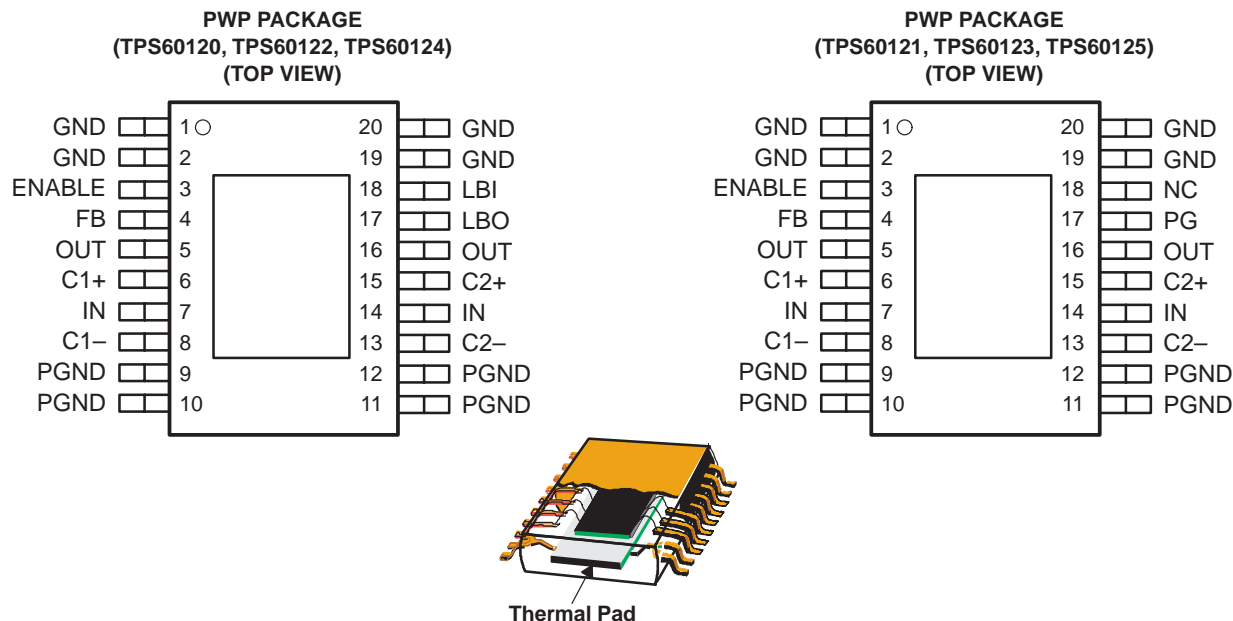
PWP PACKAGE
(TPS60120, TPS60122, TPS60124)
(TOP VIEW)

| | | | |
|---|---|---|---|
| GND | 1 | 20 | GND |
| GND | 2 | 19 | GND |
| ENABLE | 3 | 18 | LBI |
| FB | 4 | 17 | LBO |
| OUT | 5 | 16 | OUT |
| C1+ | 6 | 15 | C2+ |
| IN | 7 | 14 | IN |
| C1– | 8 | 13 | C2– |
| PGND | 9 | 12 | PGND |
| PGND | 10 | 11 | PGND |

PWP PACKAGE
(TPS60121, TPS60123, TPS60125)
(TOP VIEW)

| | | | |
|---|---|---|---|
| GND | 1 | 20 | GND |
| GND | 2 | 19 | GND |
| ENABLE | 3 | 18 | NC |
| FB | 4 | 17 | PG |
| OUT | 5 | 16 | OUT |
| C1+ | 6 | 15 | C2+ |
| IN | 7 | 14 | IN |
| C1– | 8 | 13 | C2– |
| PGND | 9 | 12 | PGND |
| PGND | 10 | 11 | PGND |

Thermal Pad